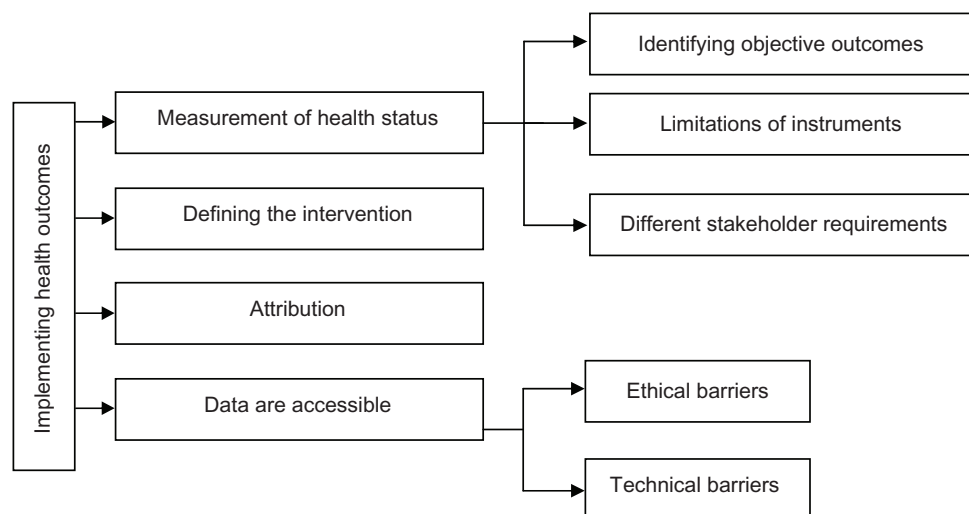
Implementing health outcomes

Measurement of health status

Identifying objective outcomes

Limitations of instruments

Different stakeholder requirements

Defining the intervention

Attribution

Data are accessible

Ethical barriers

Technical barriers